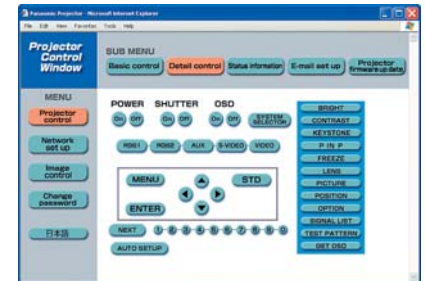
Panasonic Projector - Microsoft Internet Explorer

File Edit View Favorites Tools Help

Projector Control Window

SUB MENU

Basic control
Detail control
Status information
E-mail set up
Projector firmware update

MENU

Projector control
Network set up
Image control
Change password
日本語

POWER
On Off

SHUTTER
On Off

OSD
On Off

SYSTEM SELECTOR

RGB1 RGB2 AUX S-VIDEO VIDEO

MENU
STD
ENTER

NEXT 1 2 3 4 5 6 7 8 9 0

AUTO SETUP

BRIGHT
CONTRAST
KEYSTONE
P IN P
FREEZE
LENS
PICTURE
POSITION
OPTION
SIGNAL LIST
TEST PATTERN
GET OSD